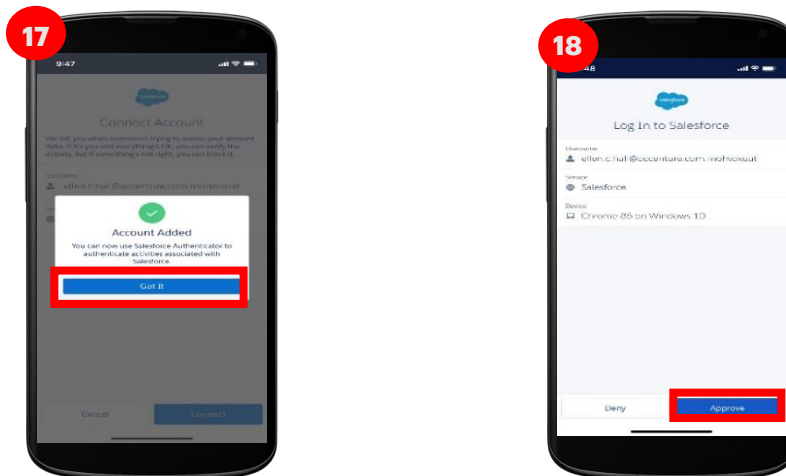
17

9:47

salesforce

Connect Account

We tell you when someone's trying to access your account data. If it's you and everything's OK, you can verify the activity. But if something's not right, you can block it.

Username

ellen.c.hall@accenture.com.mohvoxout

Account Added

You can now use Salesforce Authenticator to authenticate activities associated with Salesforce.

Got It

Cancel

Connect

18

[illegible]48

salesforce

Log In to Salesforce

Username

ellen.c.hall@accenture.com.mohvoxout

Service

Salesforce

Device

Chrome 86 on Windows 10

Deny

Approve